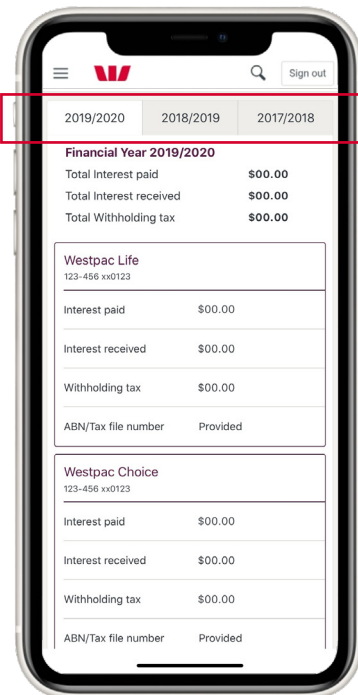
Sign out

2019/2020 2018/2019 2017/2018

Financial Year 2019/2020

Total Interest paid $00.00
Total Interest received $00.00
Total Withholding tax $00.00

Westpac Life
123-456 xx0123

Interest paid $00.00

Interest received $00.00

Withholding tax $00.00

ABN/Tax file number Provided

Westpac Choice
123-456 xx0123

Interest paid $00.00

Interest received $00.00

Withholding tax $00.00

ABN/Tax file number Provided